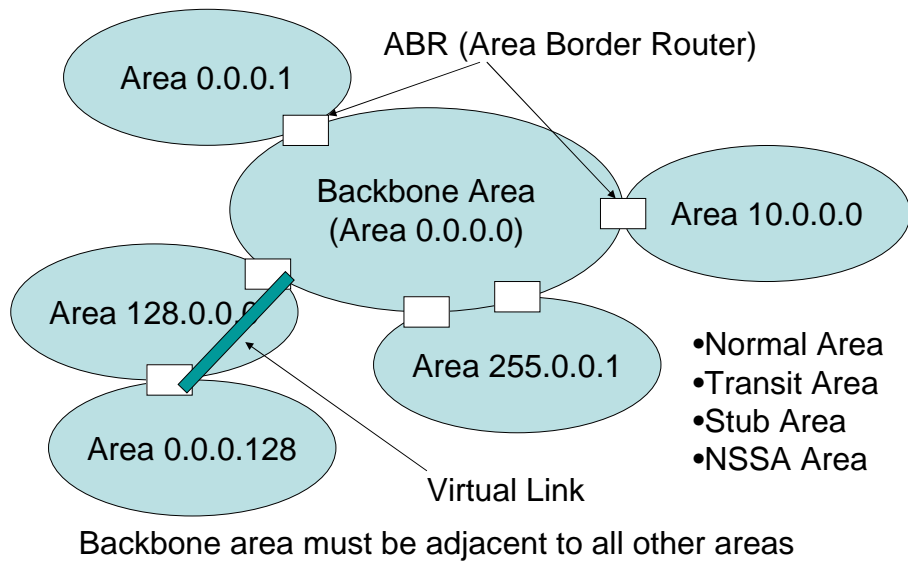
ABR (Area Border Router)

Area 0.0.0.1

Backbone Area
(Area 0.0.0.0)

Area 10.0.0.0

Area 128.0.0.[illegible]

Area 255.0.0.1

Area 0.0.0.128

Virtual Link

•Normal Area
•Transit Area
•Stub Area
•NSSA Area

Backbone area must be adjacent to all other areas